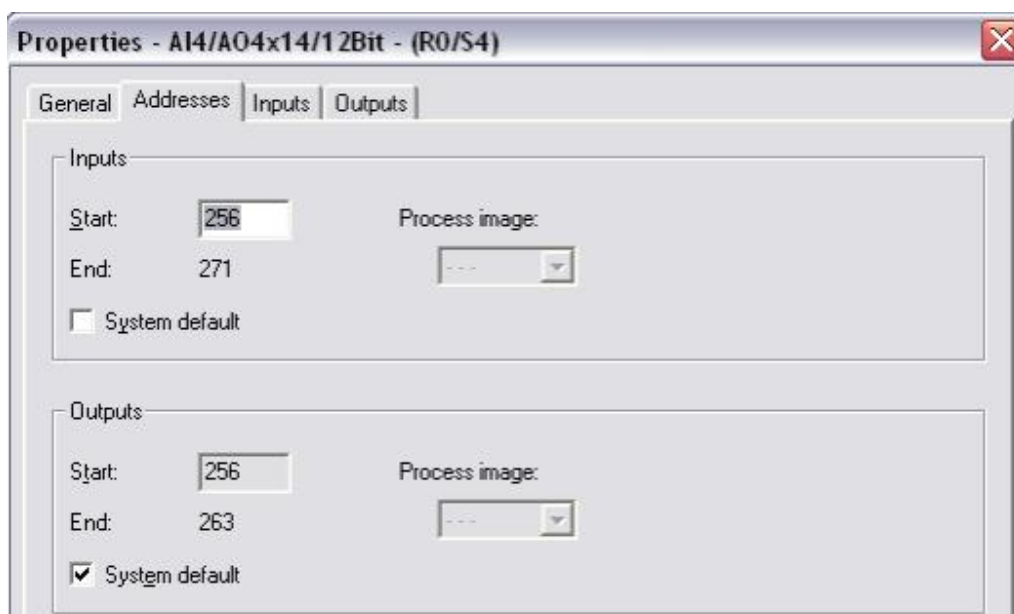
Properties - AI4/AO4x14/12Bit - (R0/S4)

General | Addresses | Inputs | Outputs

Inputs

Start: 256

End: 271

Process image:

---

System default

Outputs

Start: 256

End: 263

Process image:

---

System default